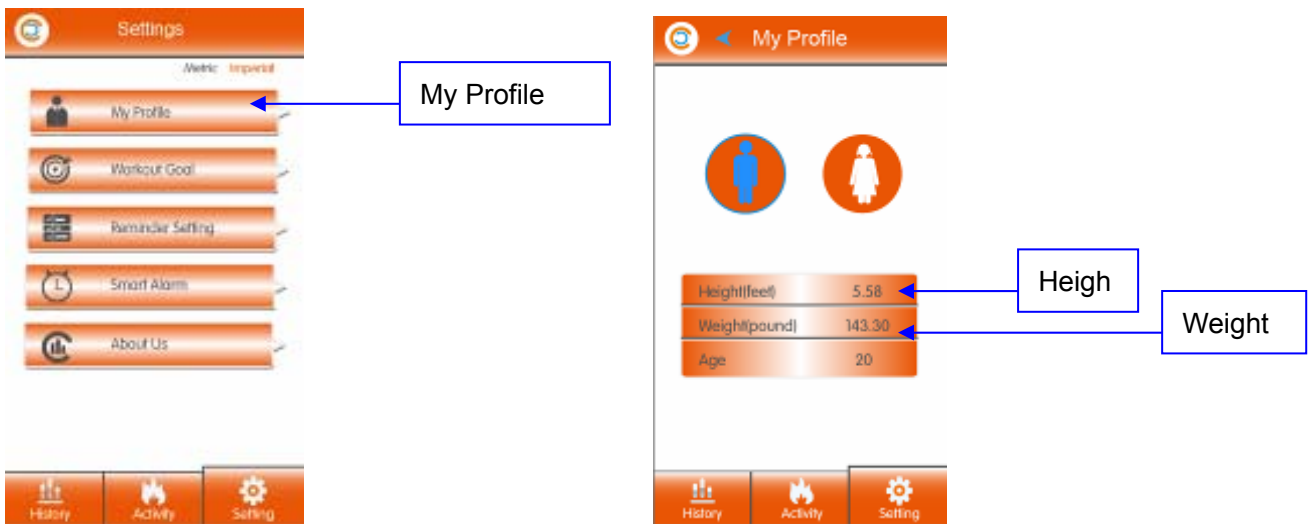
Settings

Metric Imperial

My Profile

Workout Goal

Reminder Setting

Smart Alarm

About Us

History Activity Setting

My Profile

My Profile

Height(feet) 5.58

Weight(pound) 143.30

Age 20

Heigh

Weight

History Activity Setting